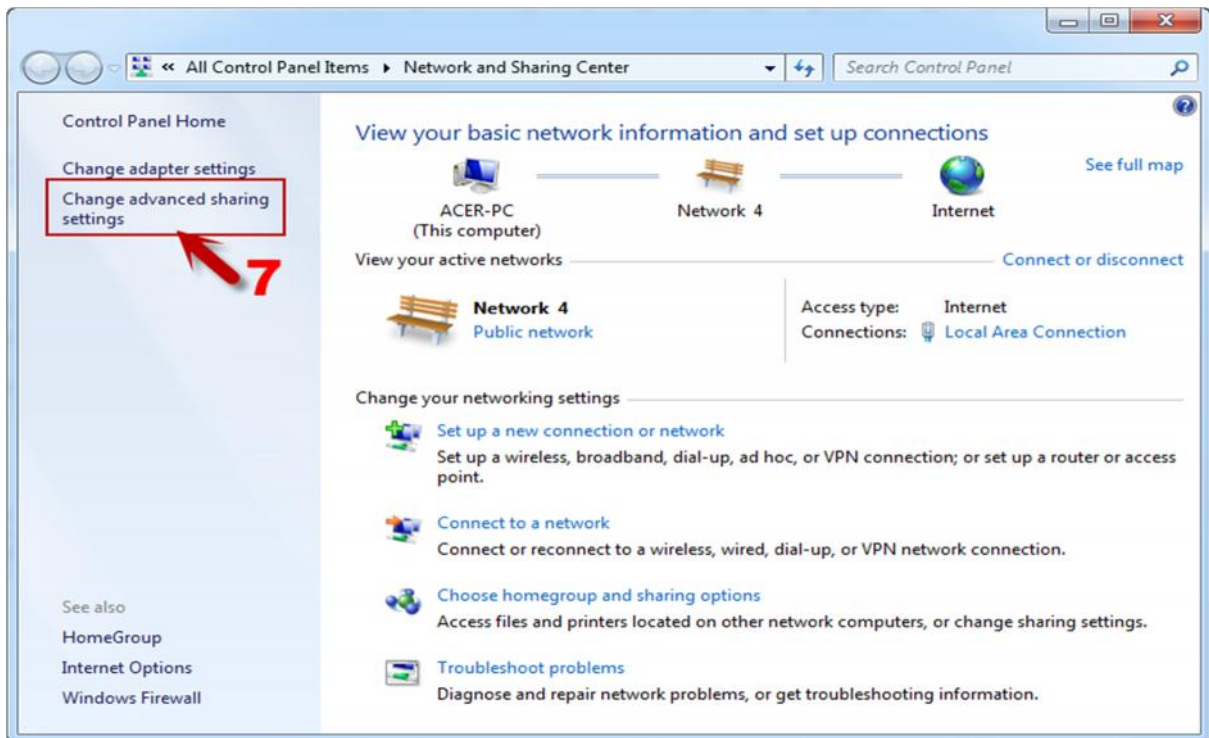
« All Control Panel Items ▸ Network and Sharing Center

Search Control Panel

Control Panel Home

Change adapter settings

Change advanced sharing settings

7

See also

HomeGroup

Internet Options

Windows Firewall

View your basic network information and set up connections

See full map

ACER-PC
(This computer)

Network 4

Internet

View your active networks

Connect or disconnect

Network 4
Public network

Access type: Internet
Connections: Local Area Connection

Change your networking settings

Set up a new connection or network
Set up a wireless, broadband, dial-up, ad hoc, or VPN connection; or set up a router or access point.

Connect to a network
Connect or reconnect to a wireless, wired, dial-up, or VPN network connection.

Choose homegroup and sharing options
Access files and printers located on other network computers, or change sharing settings.

Troubleshoot problems
Diagnose and repair network problems, or get troubleshooting information.